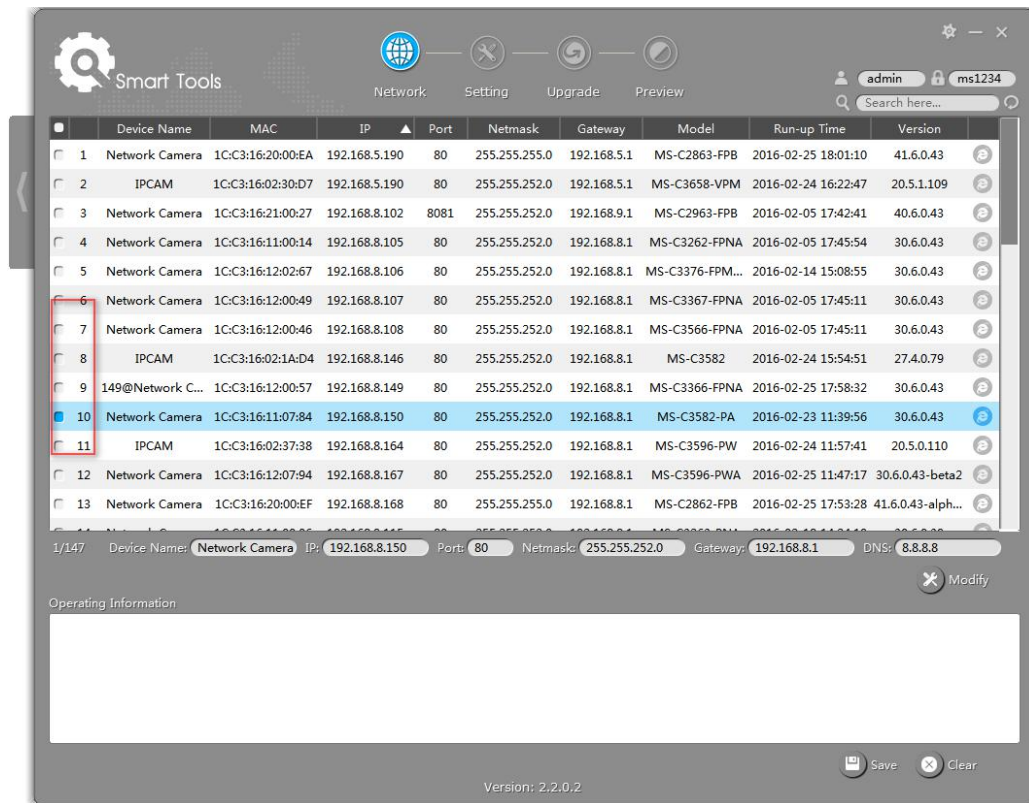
Smart Tools

Network Setting Upgrade Preview

admin ms1234

Search here...

| | Device Name | MAC | IP | Port | Netmask | Gateway | Model | Run-up Time | Version |
|---|---|---|---|---|---|---|---|---|---|
| 1 | Network Camera | 1C:C3:16:20:00:EA | 192.168.5.190 | 80 | 255.255.255.0 | 192.168.5.1 | MS-C2863-FPB | 2016-02-25 18:01:10 | 41.6.0.43 |
| 2 | IPCAM | 1C:C3:16:02:30:D7 | 192.168.5.190 | 80 | 255.255.252.0 | 192.168.5.1 | MS-C3658-VPM | 2016-02-24 16:22:47 | 20.5.1.109 |
| 3 | Network Camera | 1C:C3:16:21:00:27 | 192.168.8.102 | 8081 | 255.255.252.0 | 192.168.9.1 | MS-C2963-FPB | 2016-02-05 17:42:41 | 40.6.0.43 |
| 4 | Network Camera | 1C:C3:16:11:00:14 | 192.168.8.105 | 80 | 255.255.252.0 | 192.168.8.1 | MS-C3262-FPNA | 2016-02-05 17:45:54 | 30.6.0.43 |
| 5 | Network Camera | 1C:C3:16:12:02:67 | 192.168.8.106 | 80 | 255.255.252.0 | 192.168.8.1 | MS-C3376-FPM... | 2016-02-14 15:08:55 | 30.6.0.43 |
| 6 | Network Camera | 1C:C3:16:12:00:49 | 192.168.8.107 | 80 | 255.255.252.0 | 192.168.8.1 | MS-C3367-FPNA | 2016-02-05 17:45:11 | 30.6.0.43 |
| 7 | Network Camera | 1C:C3:16:12:00:46 | 192.168.8.108 | 80 | 255.255.252.0 | 192.168.8.1 | MS-C3566-FPNA | 2016-02-05 17:45:11 | 30.6.0.43 |
| 8 | IPCAM | 1C:C3:16:02:1A:D4 | 192.168.8.146 | 80 | 255.255.252.0 | 192.168.8.1 | MS-C3582 | 2016-02-24 15:54:51 | 27.4.0.79 |
| 9 | 149@Network C... | 1C:C3:16:12:00:57 | 192.168.8.149 | 80 | 255.255.252.0 | 192.168.8.1 | MS-C3366-FPNA | 2016-02-25 17:58:32 | 30.6.0.43 |
| 10 | Network Camera | 1C:C3:16:11:07:84 | 192.168.8.150 | 80 | 255.255.252.0 | 192.168.8.1 | MS-C3582-PA | 2016-02-23 11:39:56 | 30.6.0.43 |
| 11 | IPCAM | 1C:C3:16:02:37:38 | 192.168.8.164 | 80 | 255.255.252.0 | 192.168.8.1 | MS-C3596-PW | 2016-02-24 11:57:41 | 20.5.0.110 |
| 12 | Network Camera | 1C:C3:16:12:07:94 | 192.168.8.167 | 80 | 255.255.252.0 | 192.168.8.1 | MS-C3596-PWA | 2016-02-25 11:47:17 | 30.6.0.43-beta2 |
| 13 | Network Camera | 1C:C3:16:20:00:EF | 192.168.8.168 | 80 | 255.255.255.0 | 192.168.8.1 | MS-C2862-FPB | 2016-02-25 17:53:28 | 41.6.0.43-alph... |

1/147 Device Name: Network Camera IP: 192.168.8.150 Port: 80 Netmask: 255.255.252.0 Gateway: 192.168.8.1 DNS: 8.8.8.8

Modify

Operating Information

Save Clear

Version: 2.2.0.2